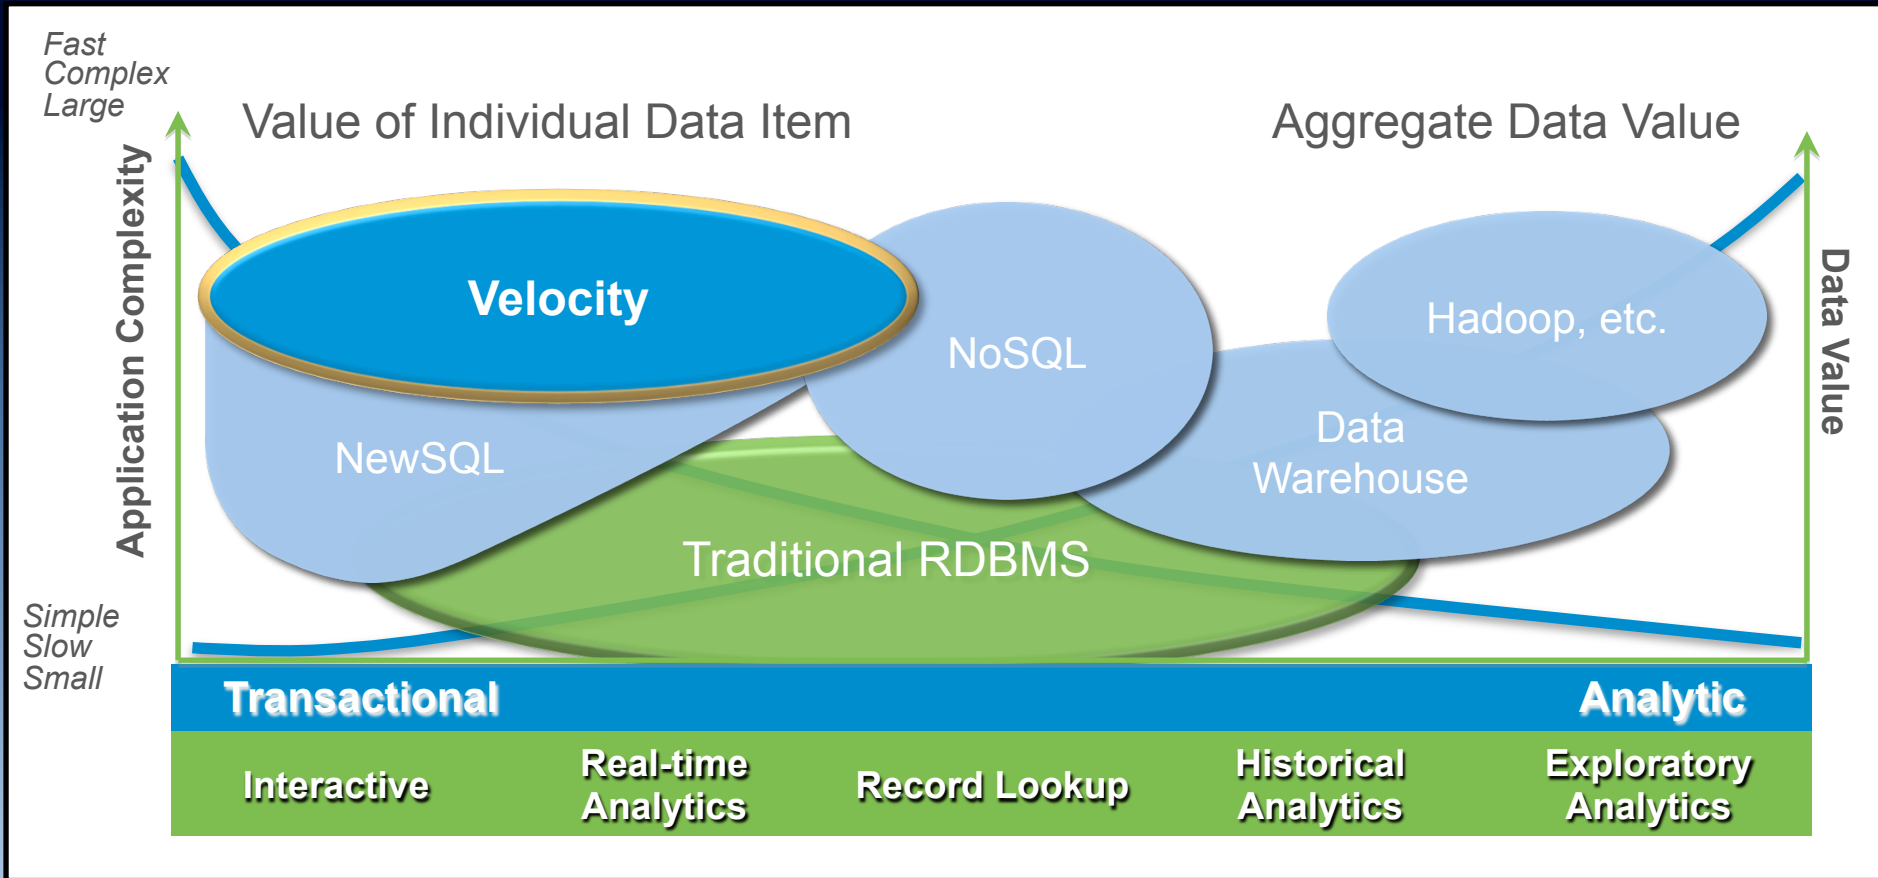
Fast
Complex
Large

Application Complexity

Value of Individual Data Item

Aggregate Data Value

Data Value

Velocity

NoSQL

Hadoop, etc.

NewSQL

Data Warehouse

Traditional RDBMS

Simple
Slow
Small

Transactional

Analytic

Interactive

Real-time Analytics

Record Lookup

Historical Analytics

Exploratory Analytics